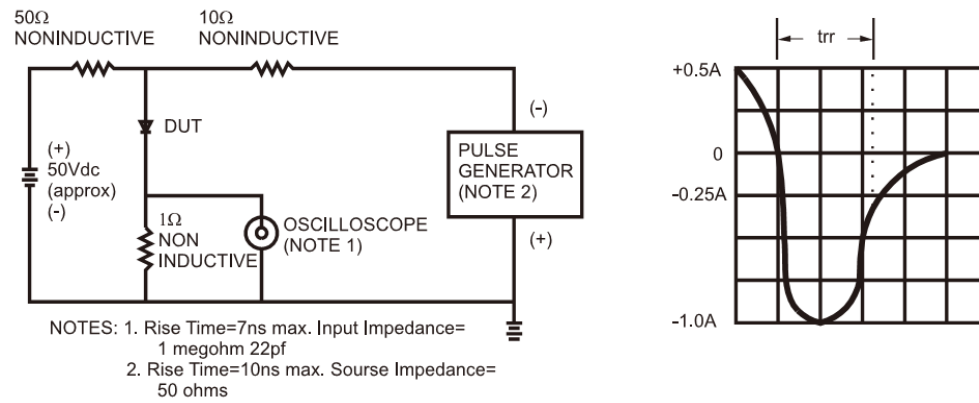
$50\Omega$
NONINDUCTIVE

$10\Omega$
NONINDUCTIVE

DUT

(+)
50Vdc
(approx)
(-)

$1\Omega$
NON
INDUCTIVE

OSCILLOSCOPE
(NOTE 1)

(-)

PULSE
GENERATOR
(NOTE 2)

(+)

NOTES: 1. Rise Time=7ns max. Input Impedance= 1 megohm 22pf
2. Rise Time=10ns max. Sourse Impedance= 50 ohms

trr

+0.5A

0

-0.25A

-1.0A